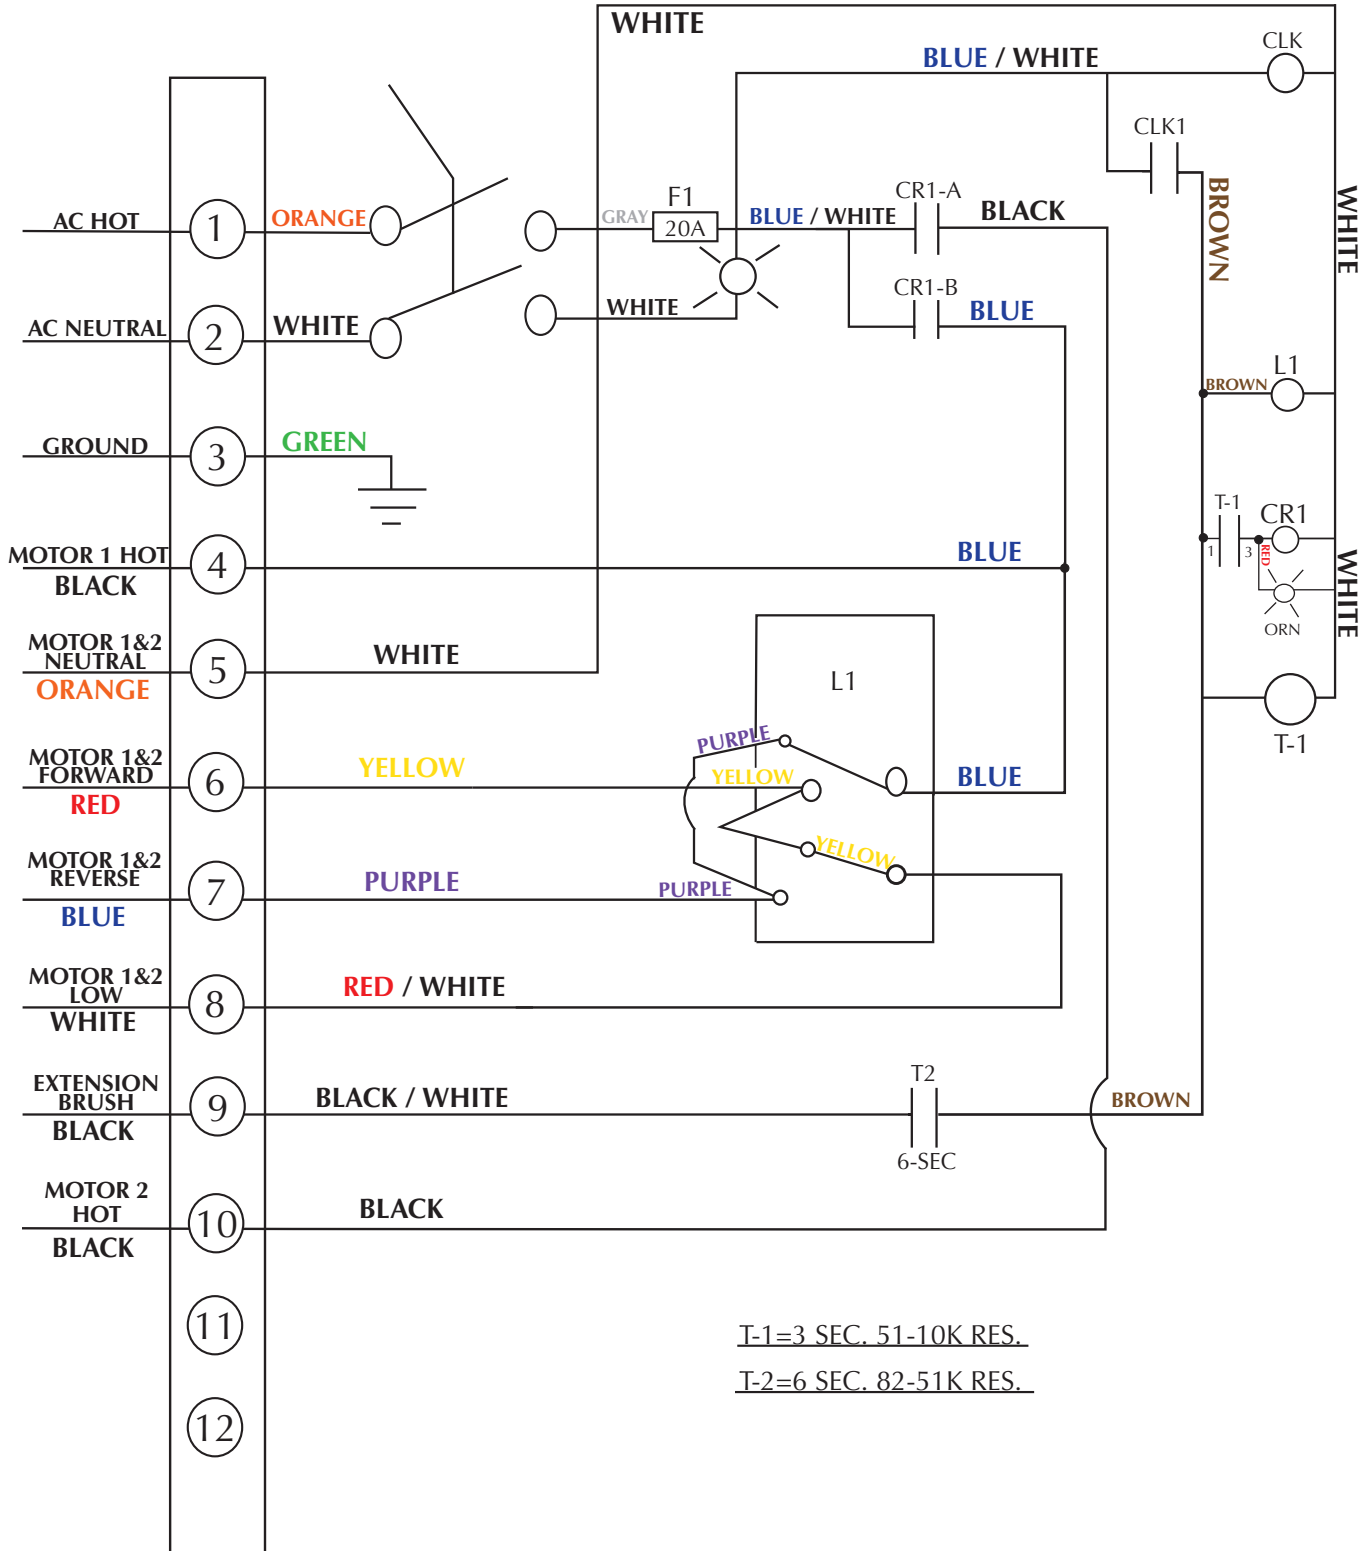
WHITE
BLUE / WHITE
CLK
CLK1
BROWN
WHITE
AC HOT
1
ORANGE
GRAY
F1
20A
BLUE / WHITE
CR1-A
BLACK
AC NEUTRAL
2
WHITE
WHITE
CR1-B
BLUE
L1
BROWN
GROUND
3
GREEN
T-1
CR1
1
3
RED
ORN
WHITE
MOTOR 1 HOT
BLACK
4
BLUE
MOTOR 1&2 NEUTRAL
ORANGE
5
WHITE
L1
T-1
PURPLE
YELLOW
MOTOR 1&2 FORWARD
RED
6
YELLOW
BLUE
YELLOW
MOTOR 1&2 REVERSE
BLUE
7
PURPLE
PURPLE
MOTOR 1&2 LOW
WHITE
8
RED / WHITE
EXTENSION BRUSH
BLACK
9
BLACK / WHITE
T2
6-SEC
BROWN
MOTOR 2 HOT
BLACK
10
BLACK
11
12
T-1=3 SEC. 51-10K RES.
T-2=6 SEC. 82-51K RES.